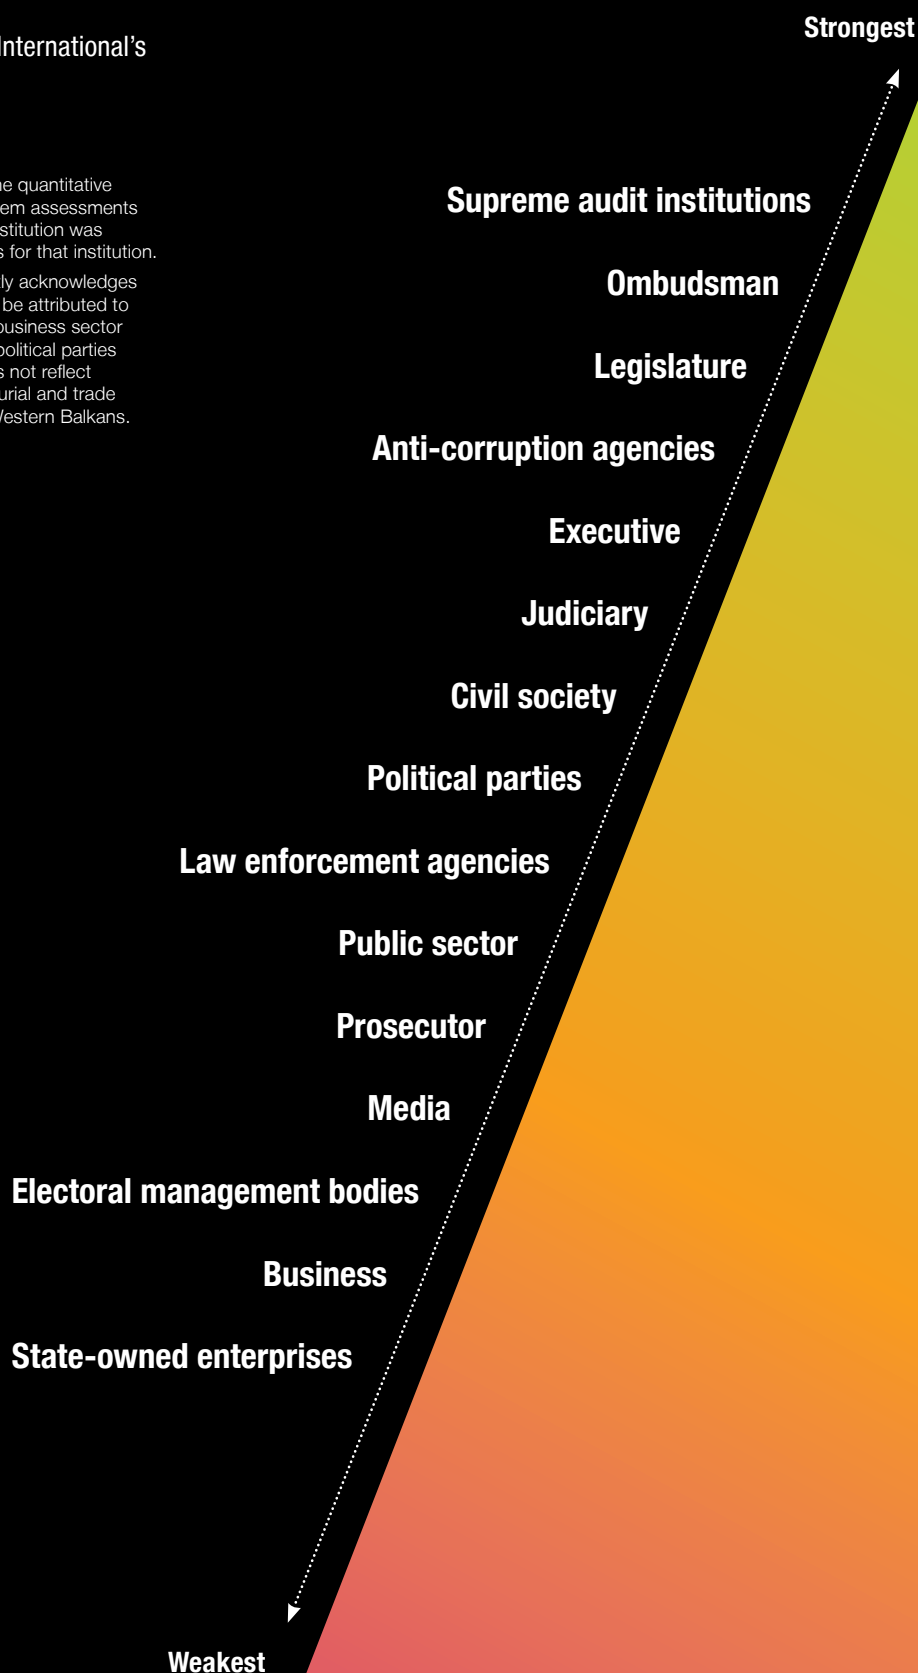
International's

ne quantitative em assessments stitution was s for that institution.

ly acknowledges be attributed to business sector political parties s not reflect urial and trade Western Balkans.

Strongest

Supreme audit institutions

Ombudsman

Legislature

Anti-corruption agencies

Executive

Judiciary

Civil society

Political parties

Law enforcement agencies

Public sector

Prosecutor

Media

Electoral management bodies

Business

State-owned enterprises

Weakest